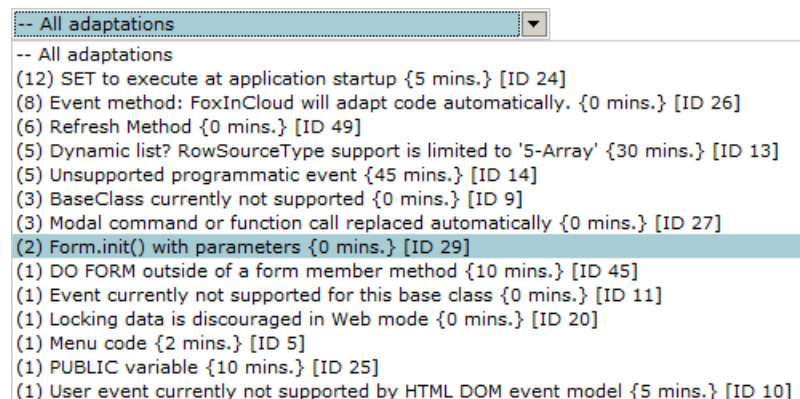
-- All adaptations

-- All adaptations
(12) SET to execute at application startup {5 mins.} [ID 24]
(8) Event method: FoxInCloud will adapt code automatically. {0 mins.} [ID 26]
(6) Refresh Method {0 mins.} [ID 49]
(5) Dynamic list? RowSourceType support is limited to '5-Array' {30 mins.} [ID 13]
(5) Unsupported programmatic event {45 mins.} [ID 14]
(3) BaseClass currently not supported {0 mins.} [ID 9]
(3) Modal command or function call replaced automatically {0 mins.} [ID 27]
(2) Form.init() with parameters {0 mins.} [ID 29]
(1) DO FORM outside of a form member method {10 mins.} [ID 45]
(1) Event currently not supported for this base class {0 mins.} [ID 11]
(1) Locking data is discouraged in Web mode {0 mins.} [ID 20]
(1) Menu code {2 mins.} [ID 5]
(1) PUBLIC variable {10 mins.} [ID 25]
(1) User event currently not supported by HTML DOM event model {5 mins.} [ID 10]